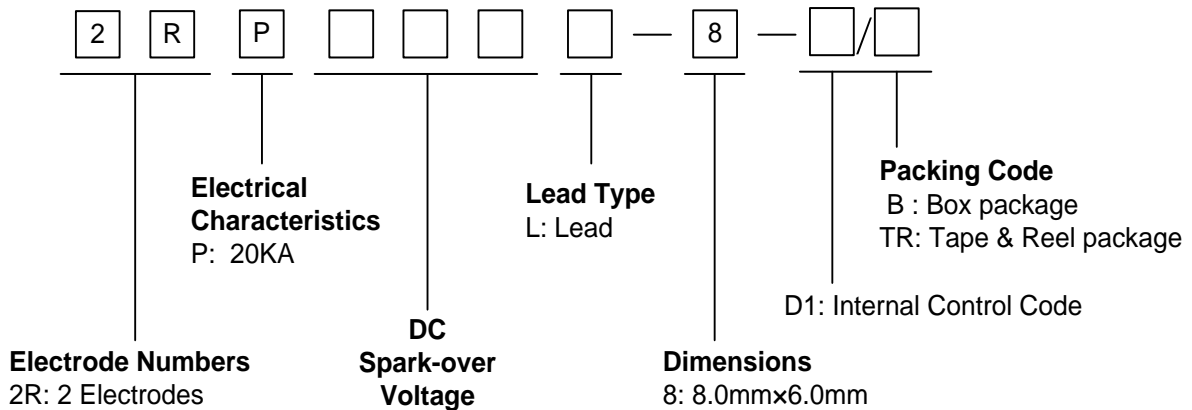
2 R P — 8 — /

Packing Code
B : Box package
TR: Tape & Reel package

Electrical Characteristics
P: 20KA

Lead Type
L: Lead

D1: Internal Control Code

DC Spark-over Voltage

Electrode Numbers
2R: 2 Electrodes

Dimensions
8: 8.0mm×6.0mm